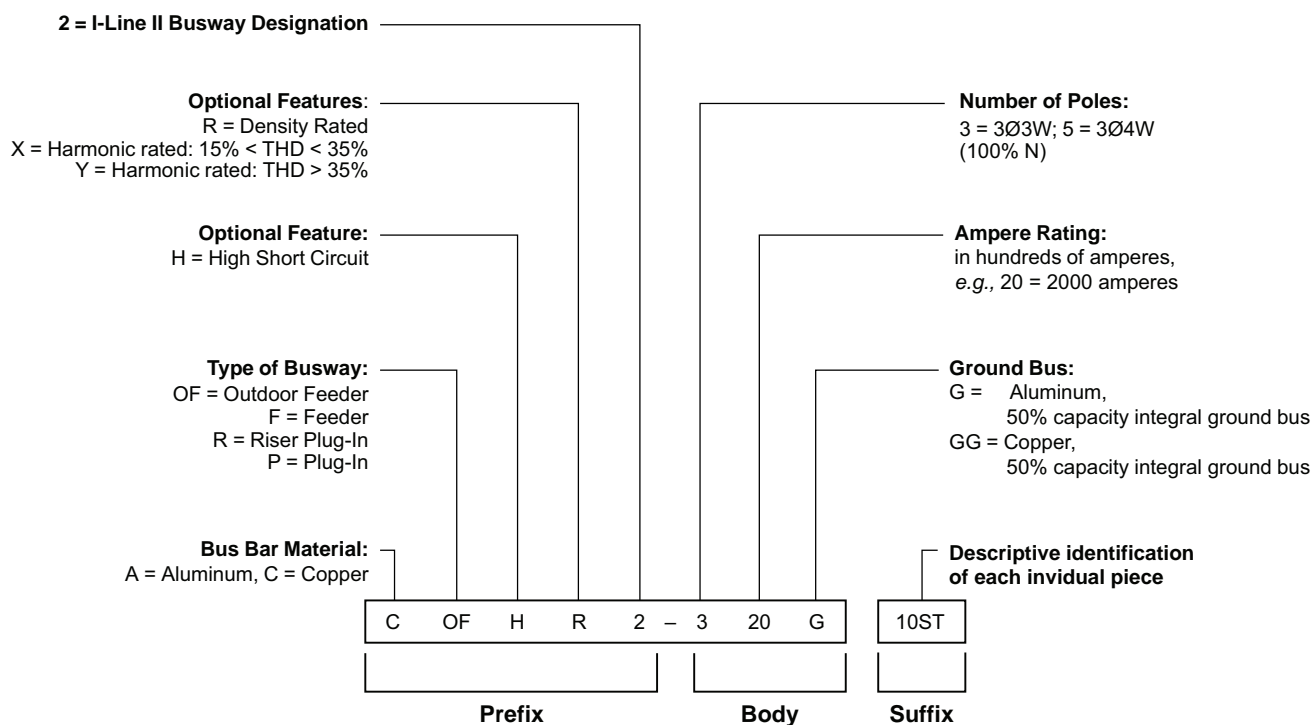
2 = I-Line II Busway Designation

Optional Features:
R = Density Rated
X = Harmonic rated: 15% < THD < 35%
Y = Harmonic rated: THD > 35%

Optional Feature:
H = High Short Circuit

Type of Busway:
OF = Outdoor Feeder
F = Feeder
R = Riser Plug-In
P = Plug-In

Bus Bar Material:
A = Aluminum, C = Copper

Number of Poles:
3 = 3Ø3W; 5 = 3Ø4W
(100% N)

Ampere Rating:
in hundreds of amperes,
e.g., 20 = 2000 amperes

Ground Bus:
G = Aluminum,
50% capacity integral ground bus
GG = Copper,
50% capacity integral ground bus

Descriptive identification
of each invidual piece

C OF H R 2 – 3 20 G

10ST

Prefix

Body

Suffix